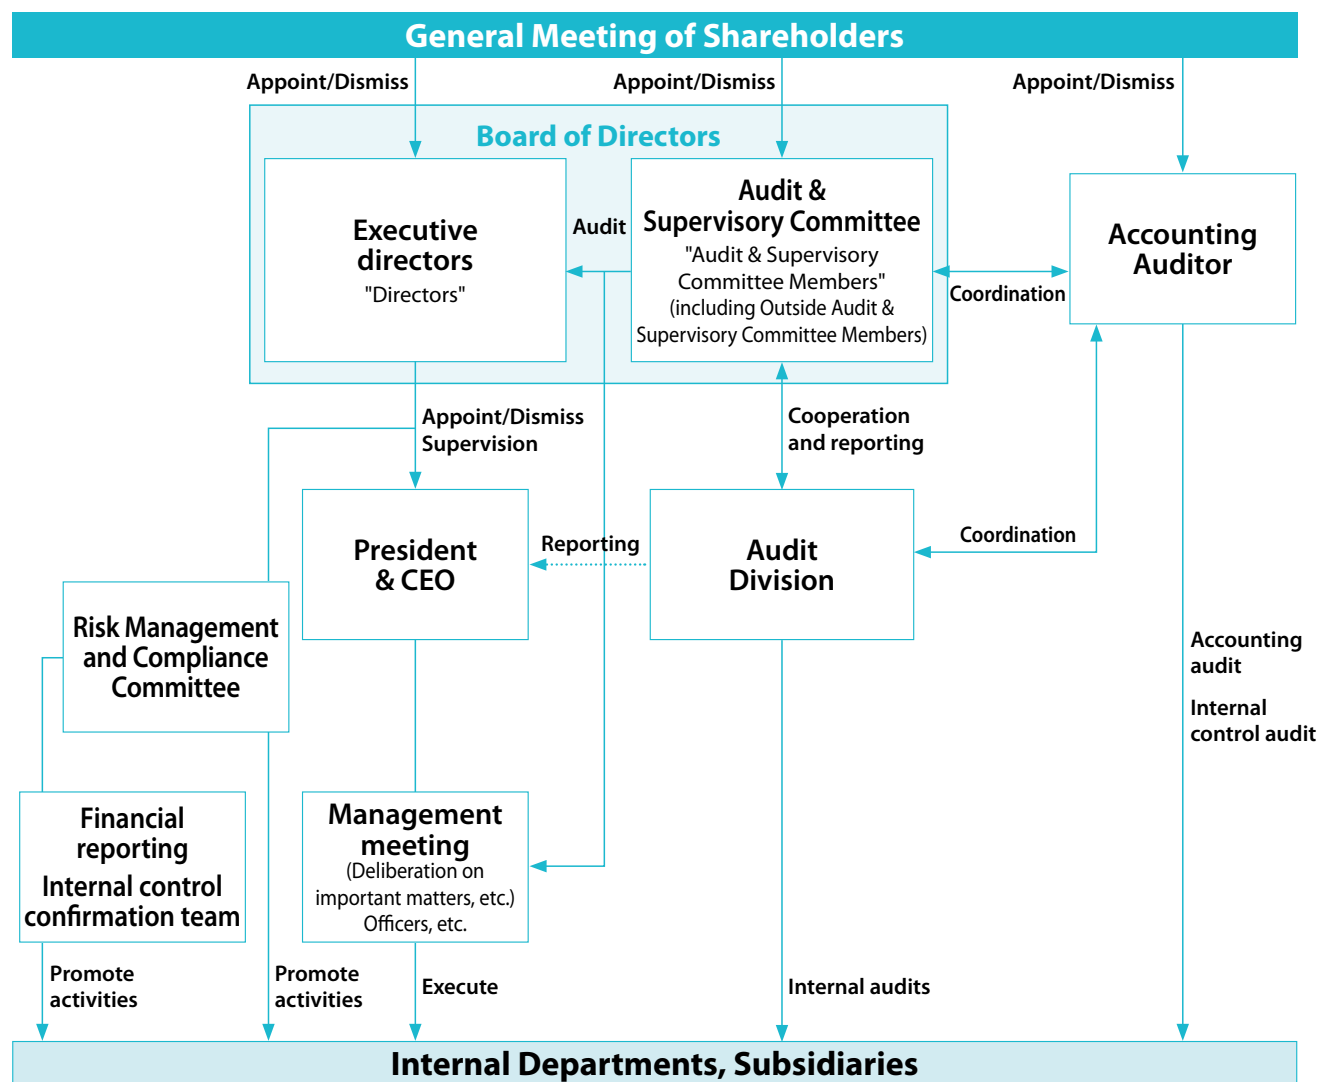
General Meeting of Shareholders

Appoint/Dismiss

Appoint/Dismiss

Appoint/Dismiss

Board of Directors

Executive directors
"Directors"

Audit

Audit & Supervisory Committee
"Audit & Supervisory Committee Members"
(including Outside Audit & Supervisory Committee Members)

Coordination

Accounting Auditor

Appoint/Dismiss
Supervision

Cooperation and reporting

President & CEO

Reporting

Audit Division

Coordination

Risk Management and Compliance Committee

Accounting audit

Internal control audit

Financial reporting
Internal control confirmation team

Management meeting
(Deliberation on important matters, etc.)
Officers, etc.

Promote activities

Promote activities

Execute

Internal audits

Internal Departments, Subsidiaries